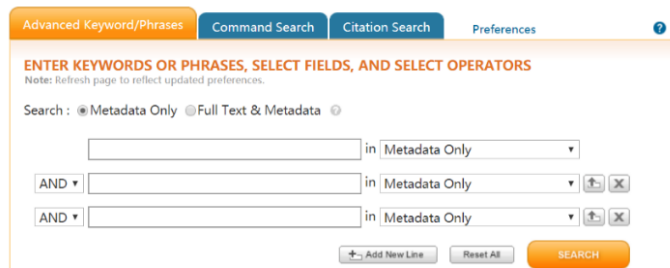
Advanced Keyword/Phrases Command Search Citation Search Preferences ?

ENTER KEYWORDS OR PHRASES, SELECT FIELDS, AND SELECT OPERATORS
Note: Refresh page to reflect updated preferences.

Search : Metadata Only Full Text & Metadata

in Metadata Only

AND in Metadata Only

AND in Metadata Only

Add New Line Reset All SEARCH